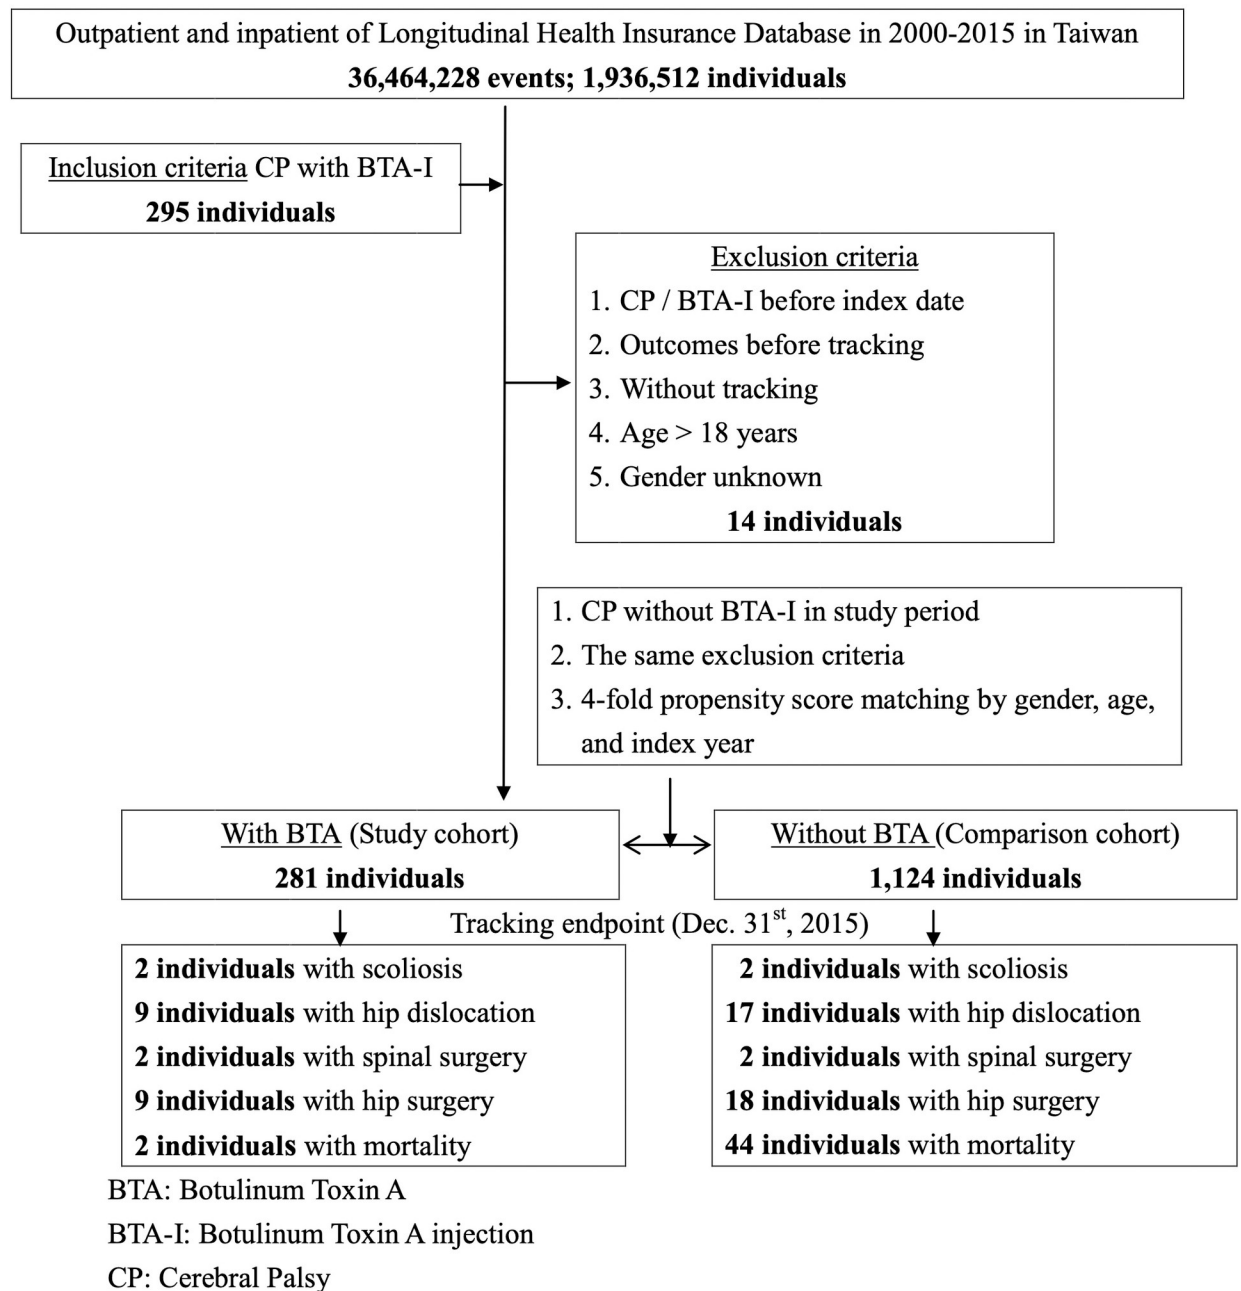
Outpatient and inpatient of Longitudinal Health Insurance Database in 2000-2015 in Taiwan
**36,464,228 events; 1,936,512 individuals**

Inclusion criteria CP with BTA-I
**295 individuals**

Exclusion criteria
1. CP / BTA-I before index date
2. Outcomes before tracking
3. Without tracking
4. Age > 18 years
5. Gender unknown
**14 individuals**

1. CP without BTA-I in study period
2. The same exclusion criteria
3. 4-fold propensity score matching by gender, age, and index year

With BTA (Study cohort)
**281 individuals**

Without BTA (Comparison cohort)
**1,124 individuals**

Tracking endpoint (Dec. 31$^{st}$, 2015)

**2 individuals** with scoliosis
**9 individuals** with hip dislocation
**2 individuals** with spinal surgery
**9 individuals** with hip surgery
**2 individuals** with mortality

**2 individuals** with scoliosis
**17 individuals** with hip dislocation
**2 individuals** with spinal surgery
**18 individuals** with hip surgery
**44 individuals** with mortality

BTA: Botulinum Toxin A
BTA-I: Botulinum Toxin A injection
CP: Cerebral Palsy